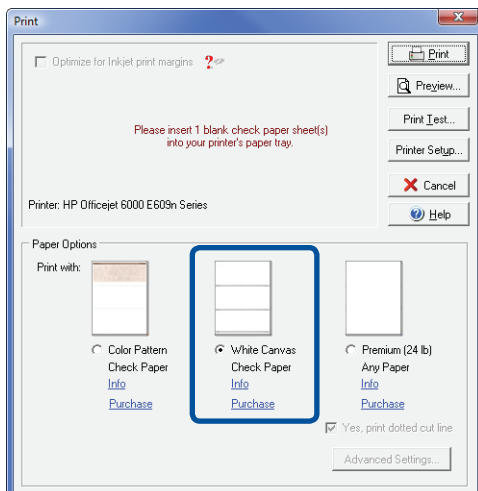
Print

Optimize for Inkjet print margins ?

Print

Preview...

Print Test...

Printer Setup...

Cancel

Help

Please insert 1 blank check paper sheet(s) into your printer's paper tray.

Printer: HP Officejet 6000 E609n Series

Paper Options

Print with:

Color Pattern Check Paper
Info
Purchase

White Canvas Check Paper
Info
Purchase

Premium (24 lb) Any Paper
Info
Purchase

Yes, print dotted cut line

Advanced Settings...